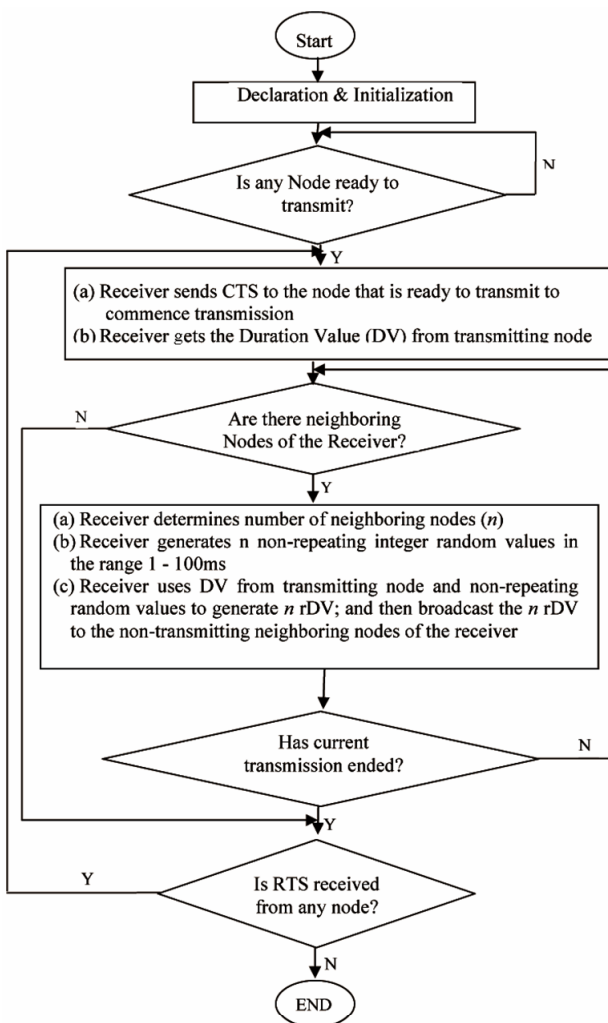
Start

Declaration & Initialization

N

Is any Node ready to transmit?

Y

(a) Receiver sends CTS to the node that is ready to transmit to commence transmission
(b) Receiver gets the Duration Value (DV) from transmitting node

N

Are there neighboring Nodes of the Receiver?

Y

(a) Receiver determines number of neighboring nodes ($n$)
(b) Receiver generates n non-repeating integer random values in the range 1 - 100ms
(c) Receiver uses DV from transmitting node and non-repeating random values to generate $n$ rDV; and then broadcast the $n$ rDV to the non-transmitting neighboring nodes of the receiver

Has current transmission ended?

N

Y

Y

Is RTS received from any node?

N

END